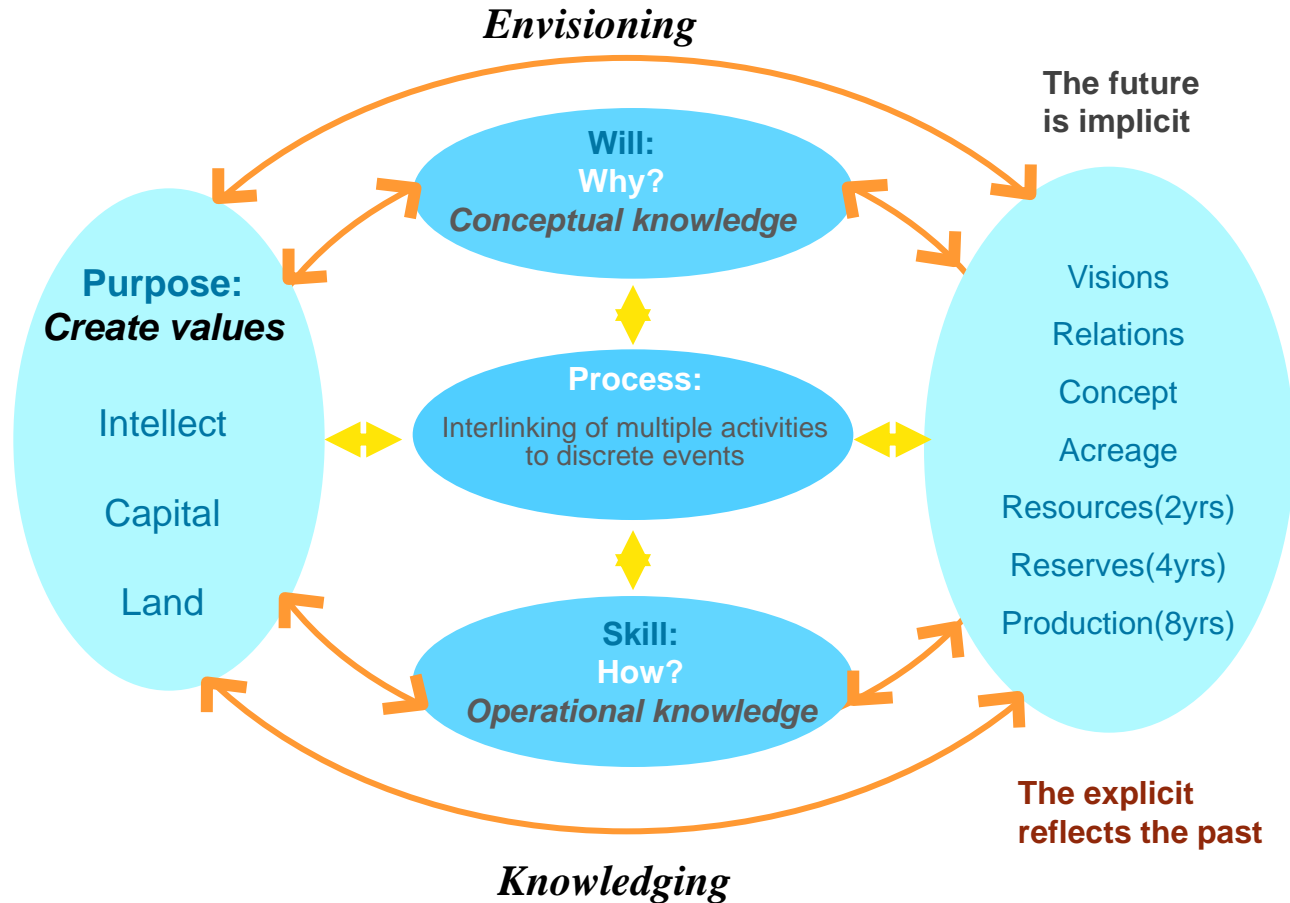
Envisioning

The future is implicit

Will:
Why?
Conceptual knowledge

Purpose:
Create values

Intellect

Capital

Land

Process:
Interlinking of multiple activities to discrete events

Visions

Relations

Concept

Acreage

Resources(2yrs)

Reserves(4yrs)

Production(8yrs)

Skill:
How?
Operational knowledge

The explicit reflects the past

Knowledging